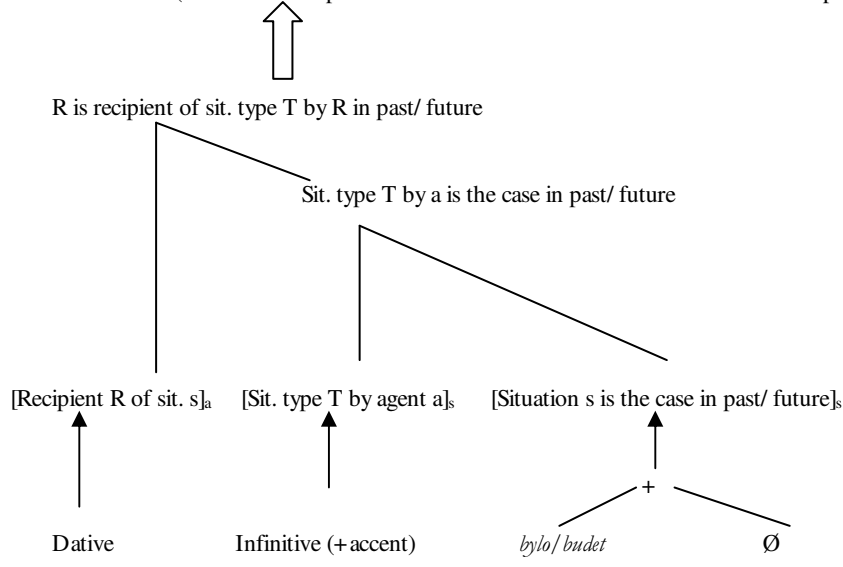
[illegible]

R is recipient of sit. type T by R in past/ future

Sit. type T by a is the case in past/ future

[Recipient R of sit. s]$_a$

[Sit. type T by agent a]$_s$

[Situation s is the case in past/ future]$_s$

+

Dative

Infinitive (+accent)

*bylo/budet*

Ø